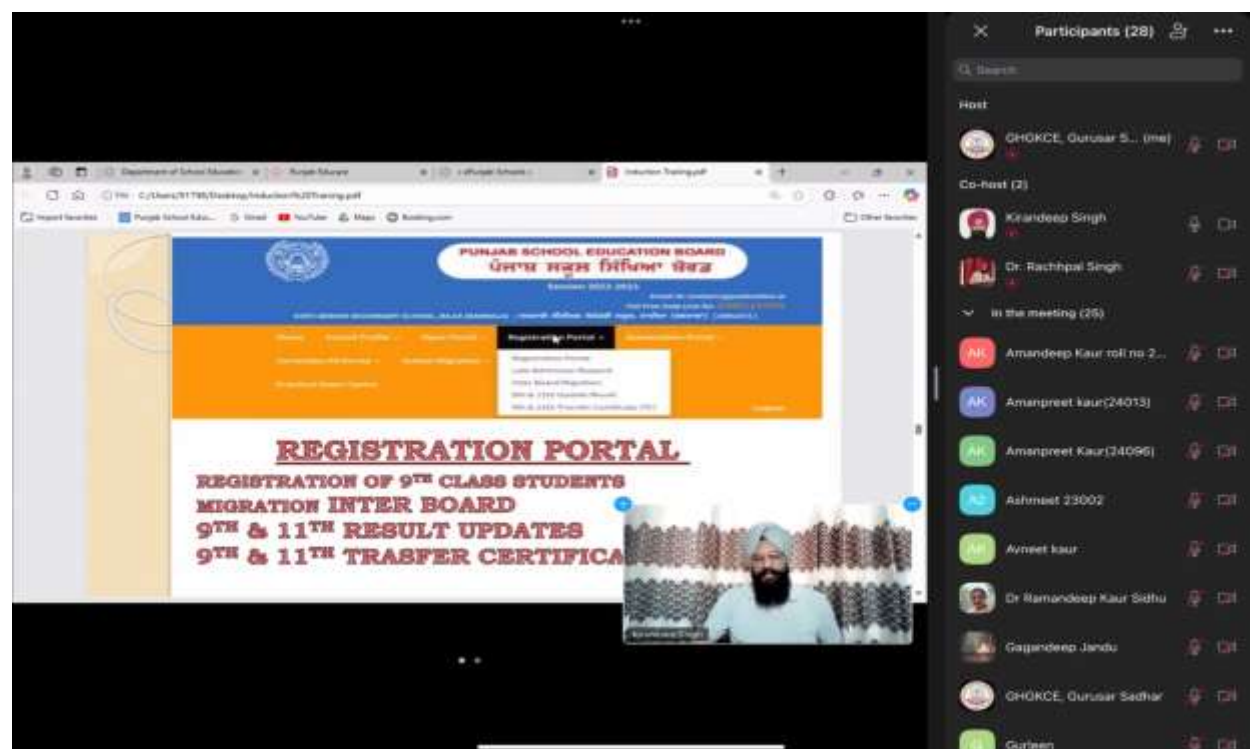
Department of School Educati
Punjab Educare
Induction Training.pdf

PUNJAB SCHOOL EDUCATION BOARD
ਪੰਜਾਬ ਸਕੂਲ ਸਿੱਖਿਆ ਬੋਰਡ

Registration Portal

REGISTRATION PORTAL
REGISTRATION OF 9TH CLASS STUDENTS
MIGRATION INTER BOARD
9TH & 11TH RESULT UPDATES
9TH & 11TH TRASFER CERTIFICA

Participants (28)
Search
Host
GHGKCE, Gurusar S... (me)
Co-host (2)
Kirandeep Singh
Dr. Rachhpal Singh
In the meeting (25)
AK Amandeep Kaur roll no 2...
AK Amanpreet kaur(24013)
AK Amanpreet Kaur(24096)
AZ Ashmeet 23002
AK Avneet kaur
Dr Ramandeep Kaur Sidhu
Gagandeep Jandu
GHGKCE, Gurusar Sadhar
Gurleen